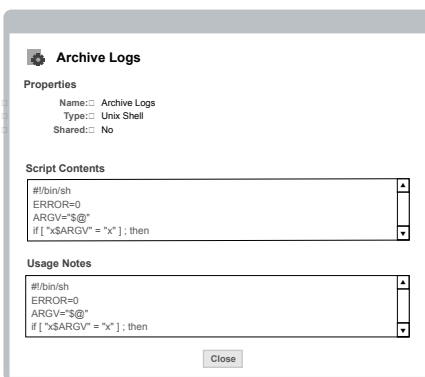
Archive Logs

Properties

Name:□ Archive Logs
Type:□ Unix Shell
Shared:□ No

Script Contents

#!/bin/sh
ERROR=0
ARGV="$@"
if [ "x$ARGV" = "x" ] ; then

Usage Notes

#!/bin/sh
ERROR=0
ARGV="$@"
if [ "x$ARGV" = "x" ] ; then

Close